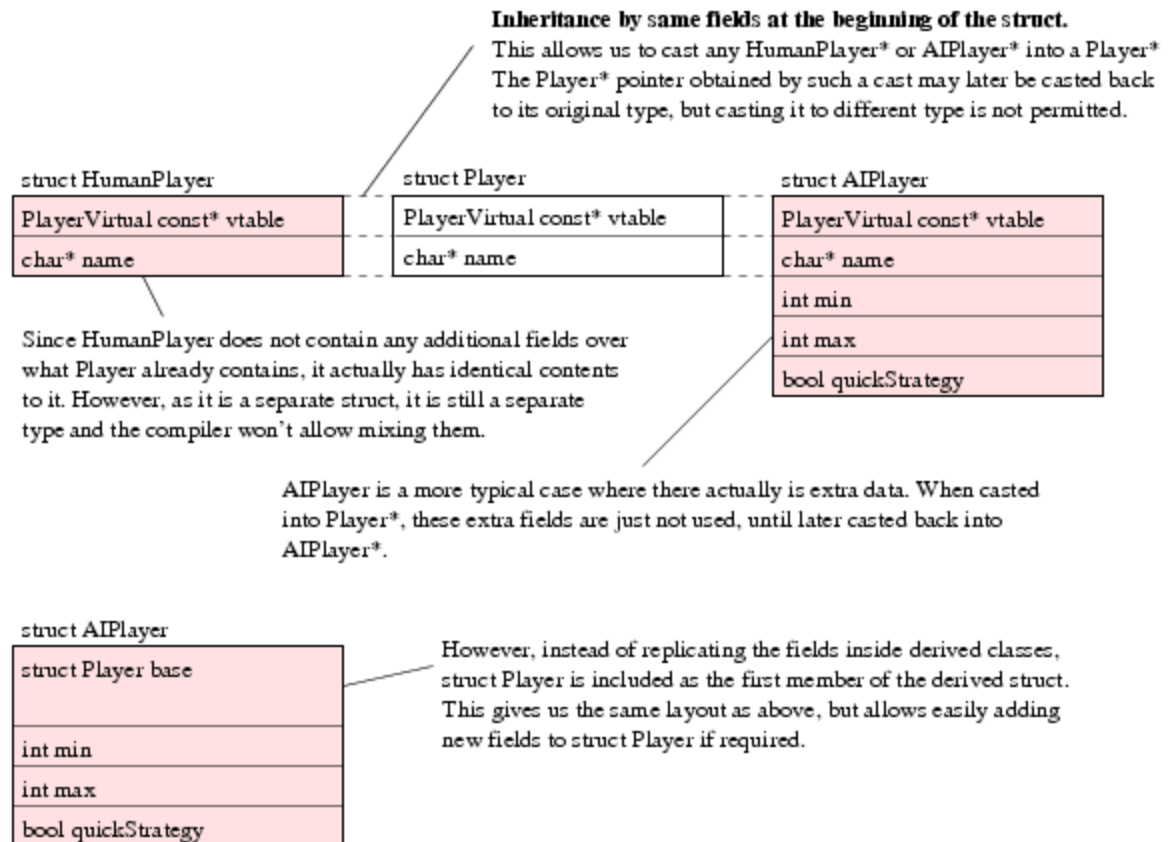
**Inheritance by same fields at the beginning of the struct.**
This allows us to cast any HumanPlayer* or AIPlayer* into a Player* The Player* pointer obtained by such a cast may later be casted back to its original type, but casting it to different type is not permitted.

struct HumanPlayer

| PlayerVirtual const* vtable |
|---|
| char* name |

struct Player

| PlayerVirtual const* vtable |
|---|
| char* name |

struct AIPlayer

| PlayerVirtual const* vtable |
|---|
| char* name |
| int min |
| int max |
| bool quickStrategy |

Since HumanPlayer does not contain any additional fields over what Player already contains, it actually has identical contents to it. However, as it is a separate struct, it is still a separate type and the compiler won't allow mixing them.

AIPlayer is a more typical case where there actually is extra data. When casted into Player*, these extra fields are just not used, until later casted back into AIPlayer*.

struct AIPlayer

| struct Player base |
|---|
| int min |
| int max |
| bool quickStrategy |

However, instead of replicating the fields inside derived classes, struct Player is included as the first member of the derived struct. This gives us the same layout as above, but allows easily adding new fields to struct Player if required.